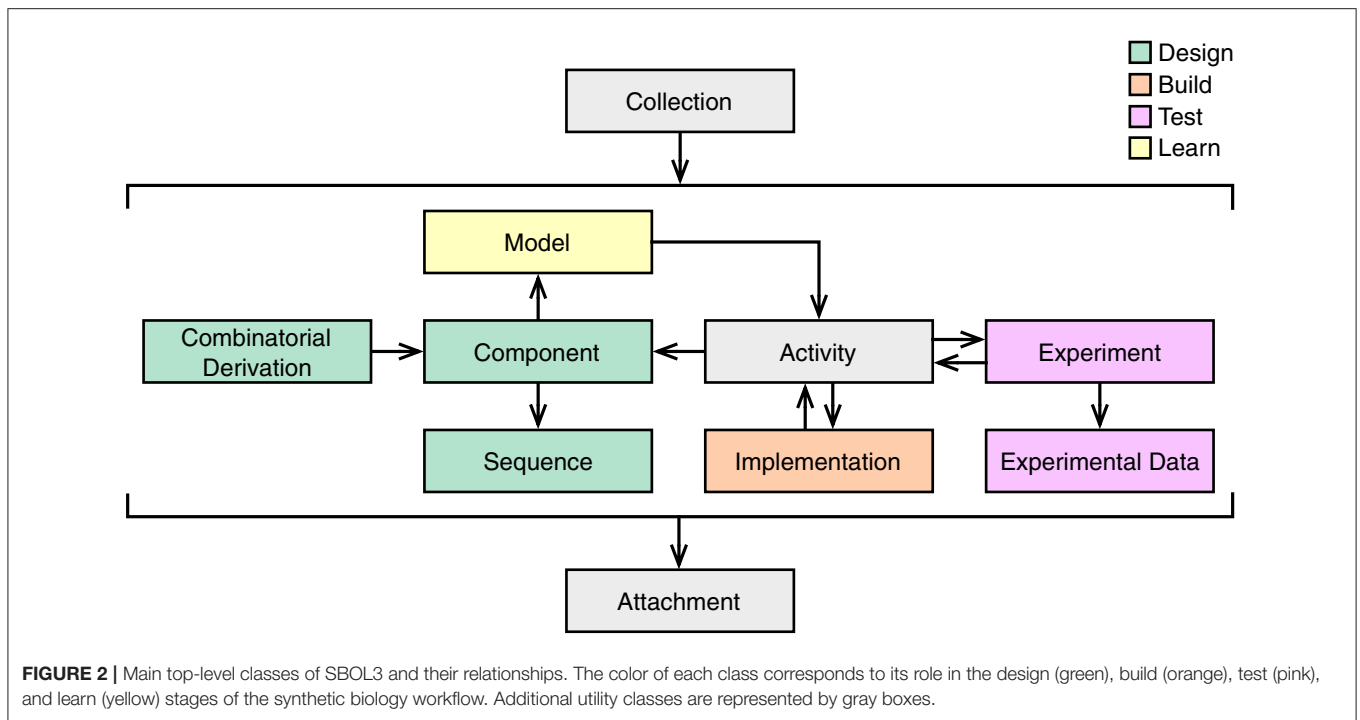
Design
Build
Test
Learn

Collection

Model

Combinatorial Derivation

Component

Activity

Experiment

Sequence

Implementation

Experimental Data

Attachment

**FIGURE 2 |** Main top-level classes of SBOL3 and their relationships. The color of each class corresponds to its role in the design (green), build (orange), test (pink), and learn (yellow) stages of the synthetic biology workflow. Additional utility classes are represented by gray boxes.